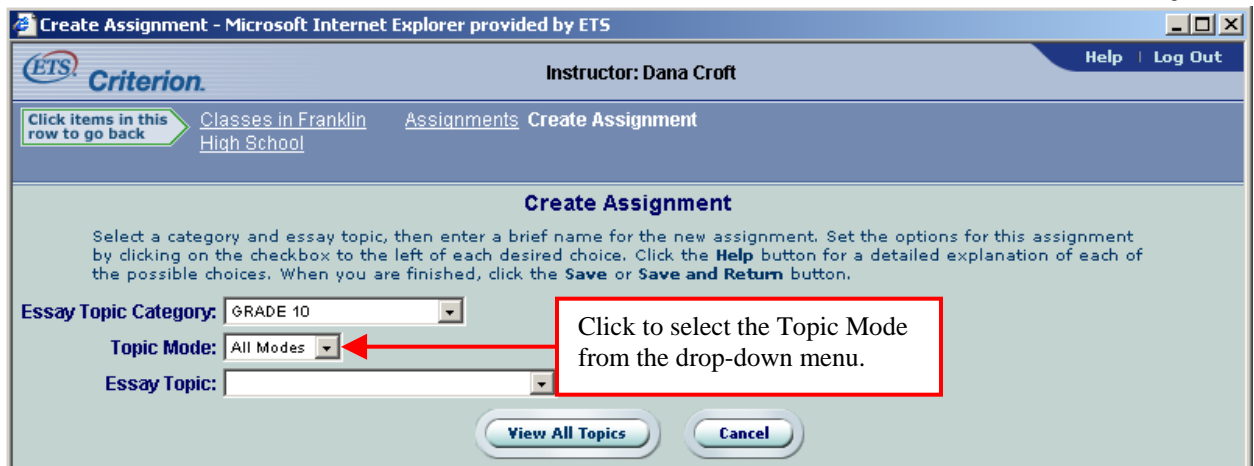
Create Assignment - Microsoft Internet Explorer provided by ETS

ETS Criterion.

Instructor: Dana Croft

Help | Log Out

Click items in this row to go back

Classes in Franklin High School

Assignments Create Assignment

Create Assignment

Select a category and essay topic, then enter a brief name for the new assignment. Set the options for this assignment by clicking on the checkbox to the left of each desired choice. Click the Help button for a detailed explanation of each of the possible choices. When you are finished, click the Save or Save and Return button.

Essay Topic Category: GRADE 10

Topic Mode: All Modes

Essay Topic:

Click to select the Topic Mode from the drop-down menu.

View All Topics

Cancel